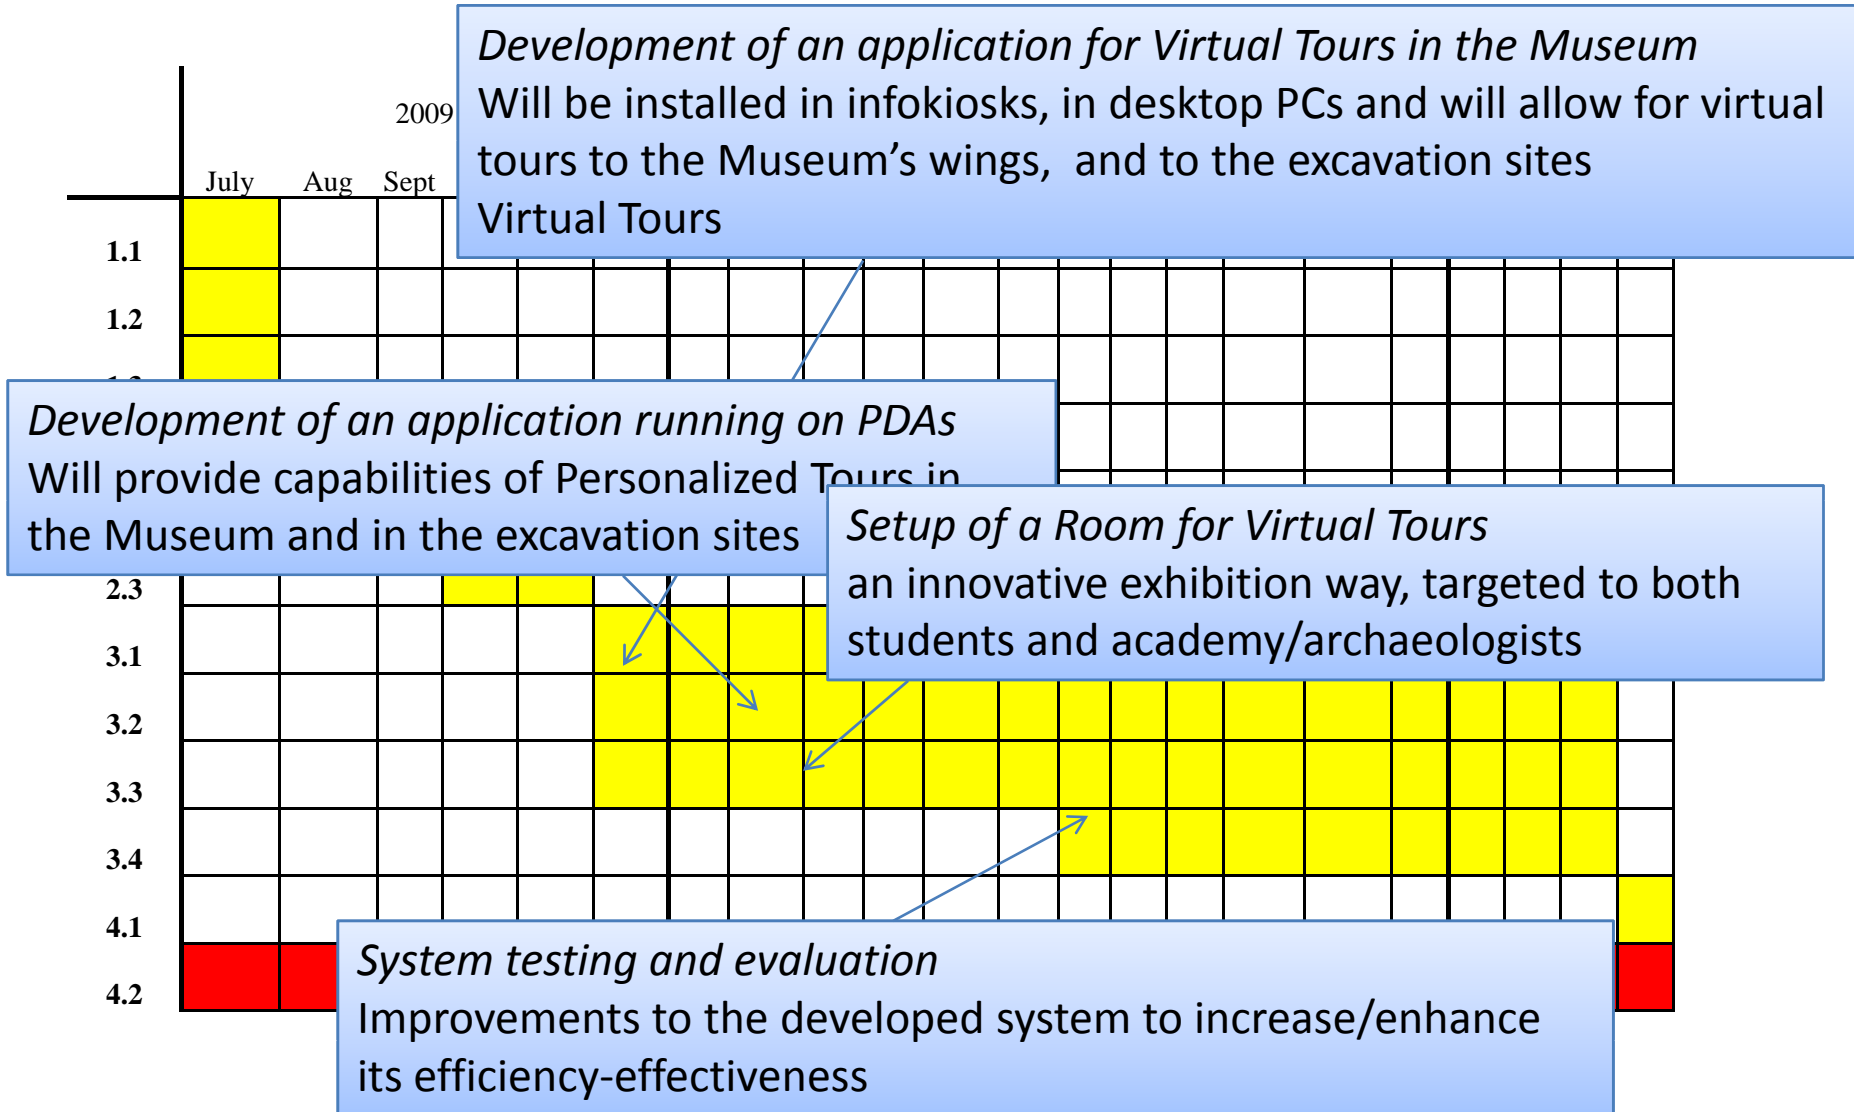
2009

July Aug Sept

1.1
1.2
2.3
3.1
3.2
3.3
3.4
4.1
4.2

*Development of an application for Virtual Tours in the Museum*
Will be installed in infokiosks, in desktop PCs and will allow for virtual tours to the Museum's wings, and to the excavation sites
Virtual Tours

*Development of an application running on PDAs*
Will provide capabilities of Personalized Tours in the Museum and in the excavation sites

*Setup of a Room for Virtual Tours*
an innovative exhibition way, targeted to both students and academy/archaeologists

*System testing and evaluation*
Improvements to the developed system to increase/enhance its efficiency-effectiveness